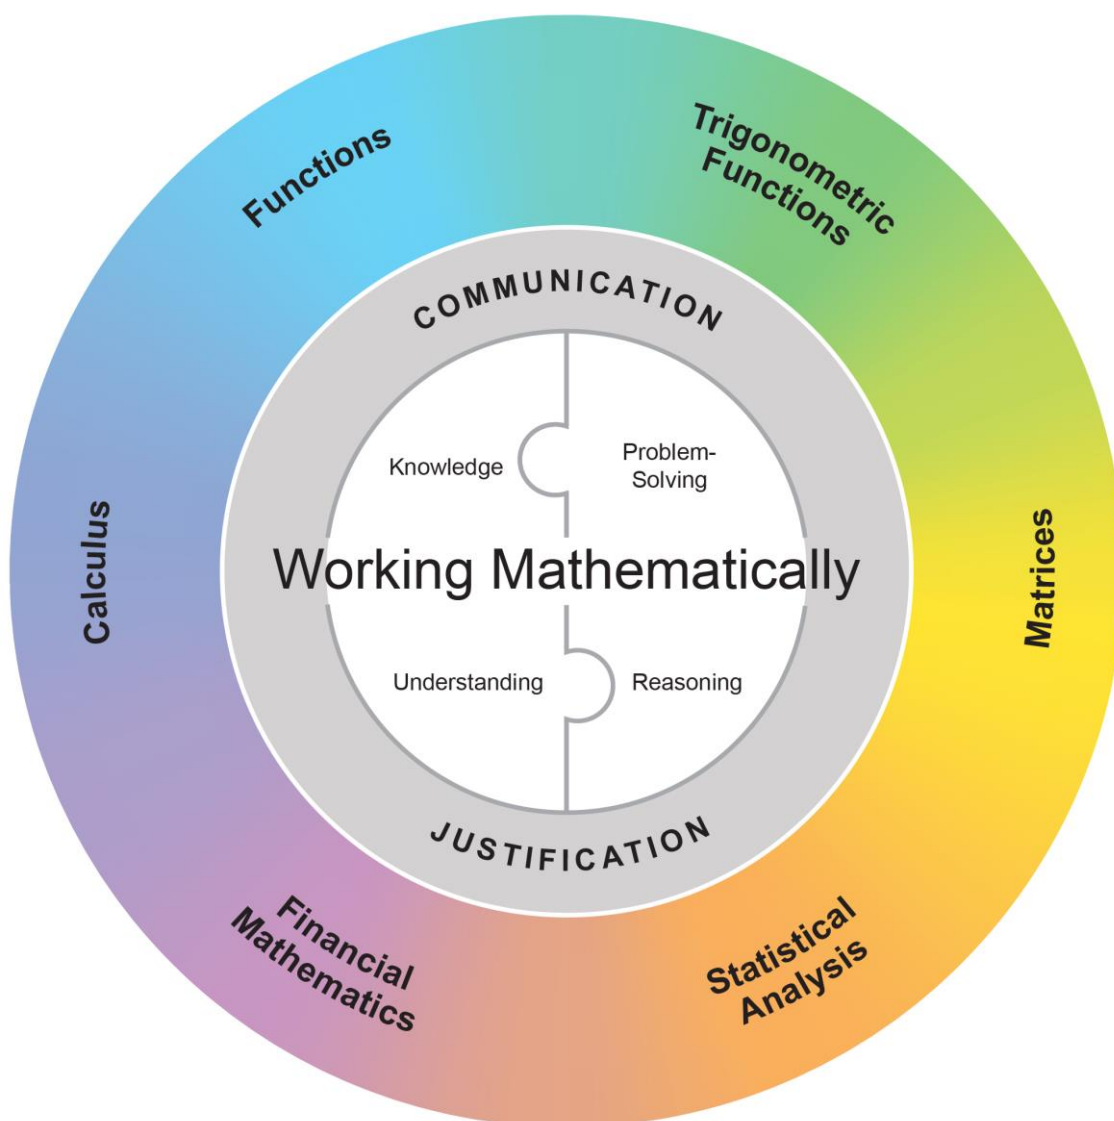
Functions

Trigonometric Functions

Matrices

Statistical Analysis

Financial Mathematics

Calculus

COMMUNICATION

Knowledge

Problem-Solving

Working Mathematically

Understanding

Reasoning

JUSTIFICATION